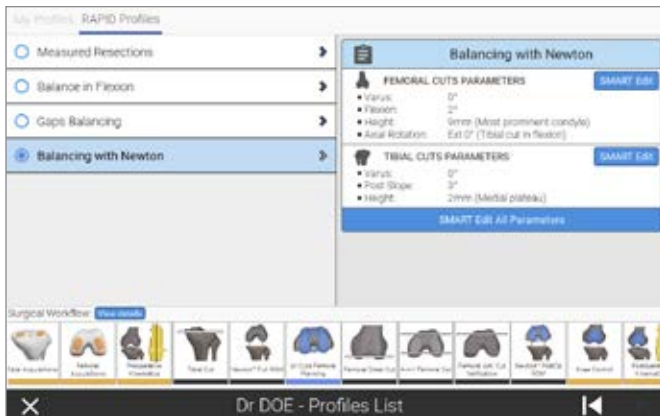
My Profiles RAPID Profiles

Measured Resections

Balance in Flexion

Gaps Balancing

Balancing with Newton

Balancing with Newton

FEMORAL CUTS PARAMETERS

SMART Edit

• Varus: 0°
• Flexion: 2°
• Height: 9mm (Most prominent condyle)
• Axial Rotation: Ext 0° (Tibial cut in flexion)

TIBIAL CUTS PARAMETERS

SMART Edit

• Varus: 0°
• Post Slope: 3°
• Height: 2mm (Medial plateau)

SMART Edit All Parameters

Surgical Workflow View details

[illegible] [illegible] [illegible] Tibial Cut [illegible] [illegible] Femoral Distal Cut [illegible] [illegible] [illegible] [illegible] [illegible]

Dr DOE - Profiles List